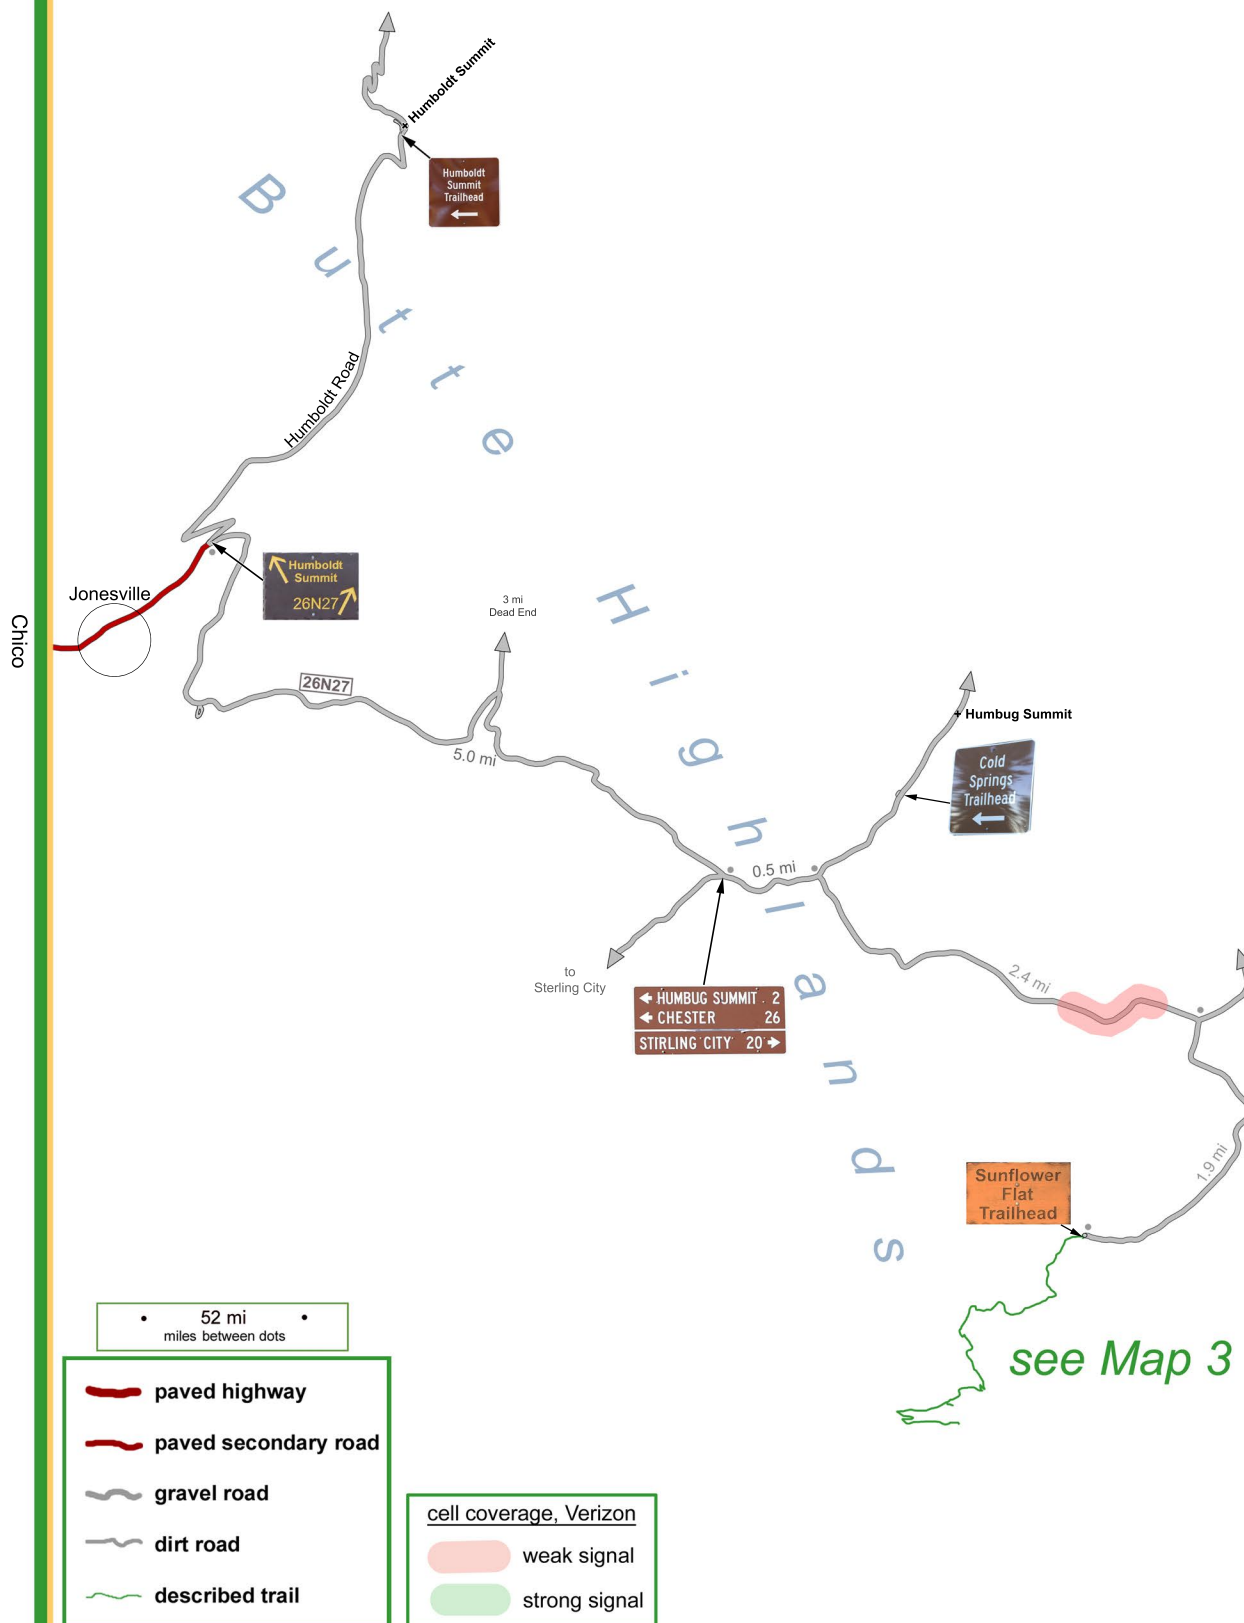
Humboldt Summit

Humboldt Summit Trailhead ←

Butte Highlands

Humboldt Road

Humboldt Summit 26N27

Jonesville

Chico

3 mi Dead End

26N27

5.0 mi

Humbug Summit

Cold Springs Trailhead ←

0.5 mi

to Sterling City

← HUMBUG SUMMIT 2
← CHESTER 26
STIRLING CITY 20 →

2.4 mi

1.9 mi

Sunflower Flat Trailhead

see Map 3

52 mi
miles between dots

paved highway
paved secondary road
gravel road
dirt road
described trail

cell coverage, Verizon
weak signal
strong signal